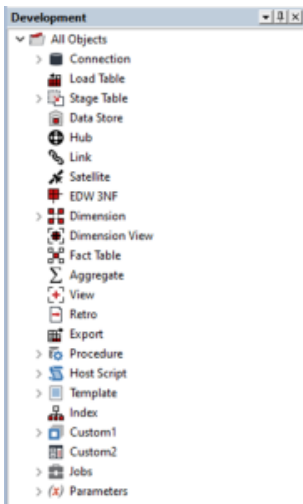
Development

All Objects
Connection
Load Table
Stage Table
Data Store
Hub
Link
Satellite
EDW 3NF
Dimension
Dimension View
Fact Table
Aggregate
View
Retro
Export
Procedure
Host Script
Template
Index
Custom1
Custom2
Jobs
Parameters